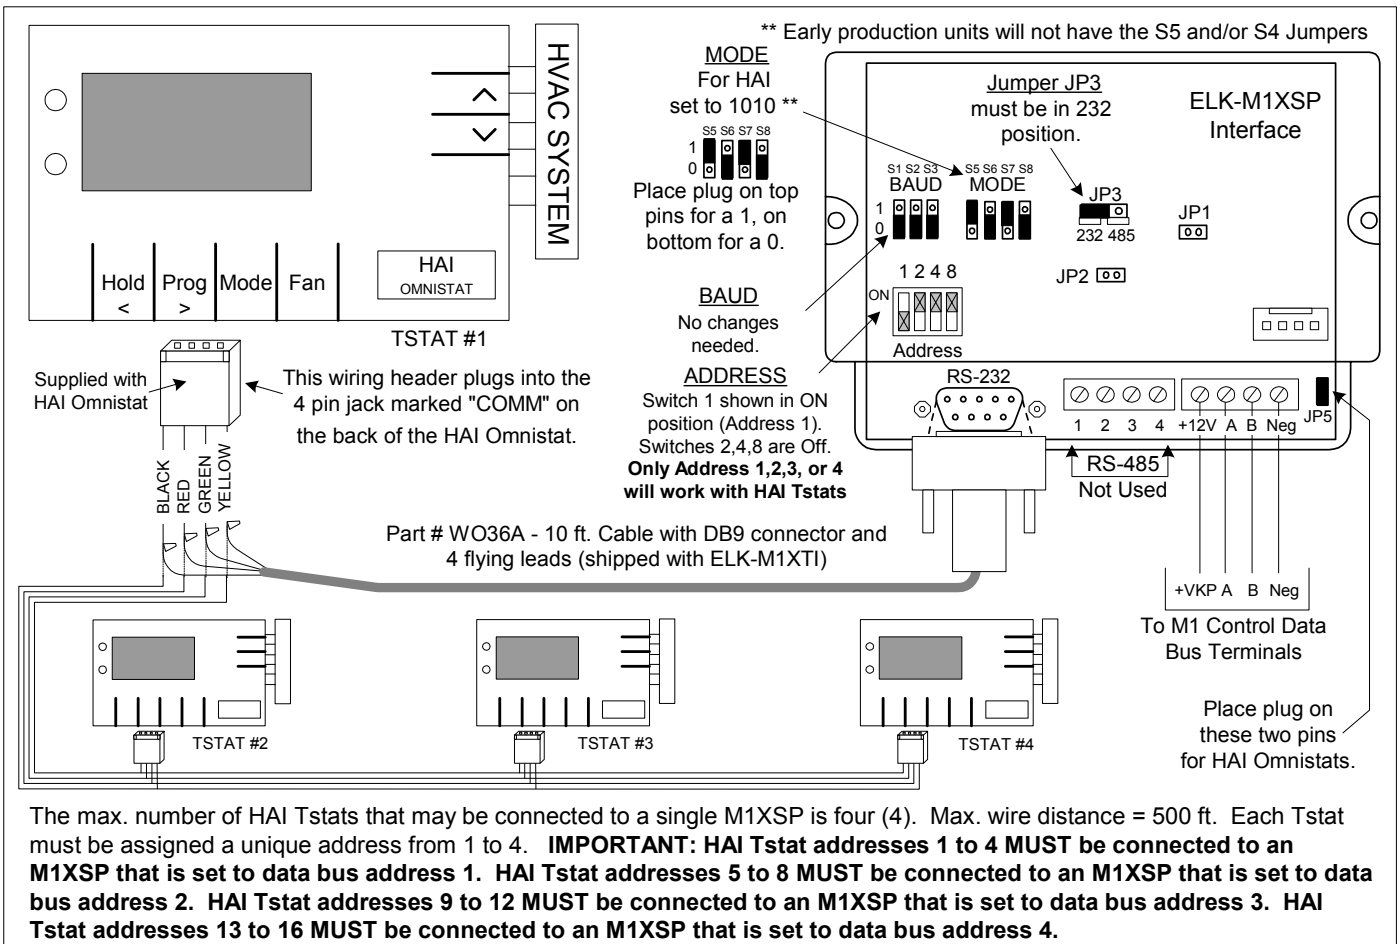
** Early production units will not have the S5 and/or S4 Jumpers

HVAC SYSTEM

Hold <
Prog >
Mode
Fan
HAI
OMNISTAT

TSTAT #1

MODE
For HAI
set to 1010 **

S5 S6 S7 S8
1
0

Place plug on top pins for a 1, on bottom for a 0.

Jumper JP3
must be in 232 position.

ELK-M1XSP
Interface

S1 S2 S3
BAUD
S5 S6 S7 S8
MODE
1
0

JP3
232 485

JP1

JP2

1 2 4 8
ON
Address

BAUD
No changes needed.

ADDRESS
Switch 1 shown in ON position (Address 1). Switches 2,4,8 are Off.
**Only Address 1,2,3, or 4 will work with HAI Tstats**

Supplied with HAI Omnistat

This wiring header plugs into the 4 pin jack marked "COMM" on the back of the HAI Omnistat.

BLACK
RED
GREEN
YELLOW

RS-232

1 2 3 4 +12V A B Neg

JP5

RS-485
Not Used

Part # WO36A - 10 ft. Cable with DB9 connector and 4 flying leads (shipped with ELK-M1XTI)

+VKP A B Neg

To M1 Control Data Bus Terminals

TSTAT #2

TSTAT #3

TSTAT #4

Place plug on these two pins for HAI Omnistats.

The max. number of HAI Tstats that may be connected to a single M1XSP is four (4). Max. wire distance = 500 ft. Each Tstat must be assigned a unique address from 1 to 4. **IMPORTANT: HAI Tstat addresses 1 to 4 MUST be connected to an M1XSP that is set to data bus address 1. HAI Tstat addresses 5 to 8 MUST be connected to an M1XSP that is set to data bus address 2. HAI Tstat addresses 9 to 12 MUST be connected to an M1XSP that is set to data bus address 3. HAI Tstat addresses 13 to 16 MUST be connected to an M1XSP that is set to data bus address 4.**